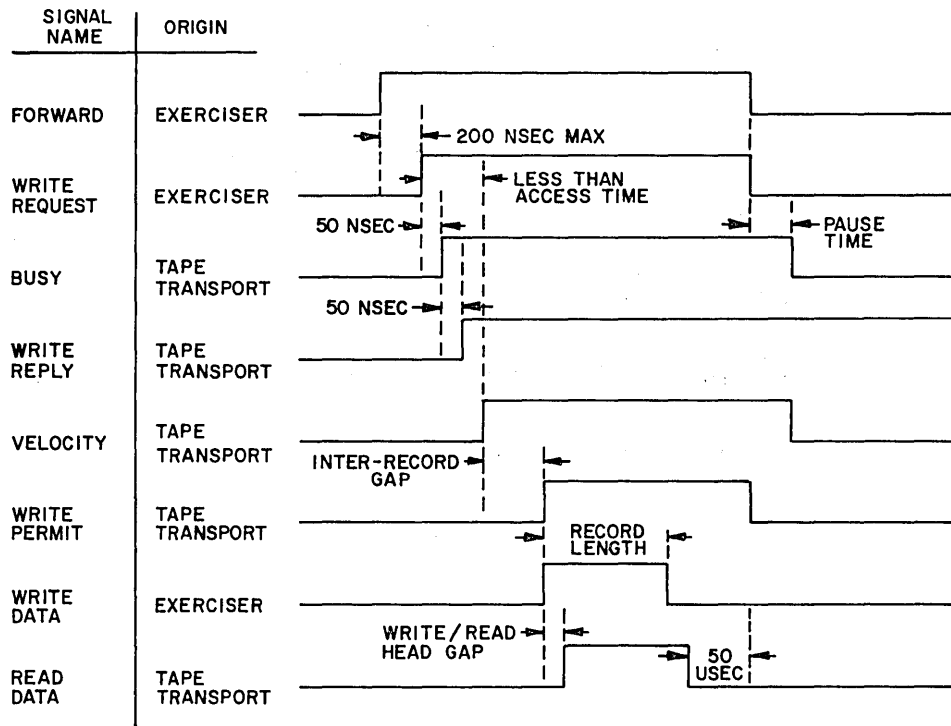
| SIGNAL NAME | ORIGIN |
|---|---|
| FORWARD | EXERCISER |
| WRITE REQUEST | EXERCISER |
| BUSY | TAPE TRANSPORT |
| WRITE REPLY | TAPE TRANSPORT |
| VELOCITY | TAPE TRANSPORT |
| WRITE PERMIT | TAPE TRANSPORT |
| WRITE DATA | EXERCISER |
| READ DATA | TAPE TRANSPORT |

200 NSEC MAX

LESS THAN ACCESS TIME

50 NSEC

PAUSE TIME

50 NSEC

INTER-RECORD GAP

RECORD LENGTH

WRITE/READ HEAD GAP

50 USEC